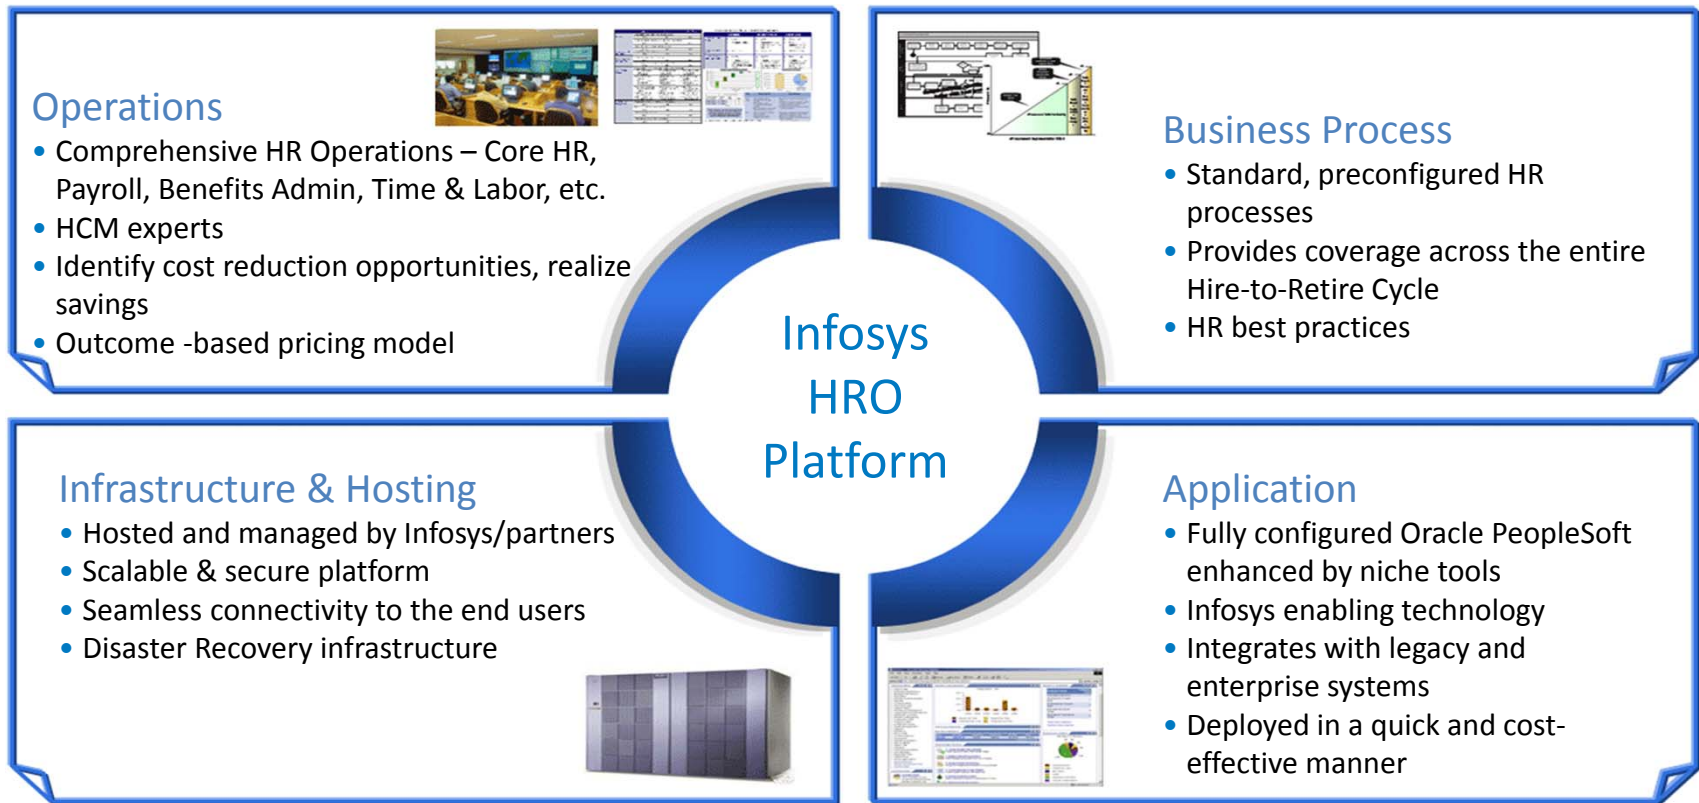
Operations
• Comprehensive HR Operations – Core HR, Payroll, Benefits Admin, Time & Labor, etc.
• HCM experts
• Identify cost reduction opportunities, realize savings
• Outcome -based pricing model

Business Process
• Standard, preconfigured HR processes
• Provides coverage across the entire Hire-to-Retire Cycle
• HR best practices

Infosys HRO Platform

Infrastructure & Hosting
• Hosted and managed by Infosys/partners
• Scalable & secure platform
• Seamless connectivity to the end users
• Disaster Recovery infrastructure

Application
• Fully configured Oracle PeopleSoft enhanced by niche tools
• Infosys enabling technology
• Integrates with legacy and enterprise systems
• Deployed in a quick and cost-effective manner